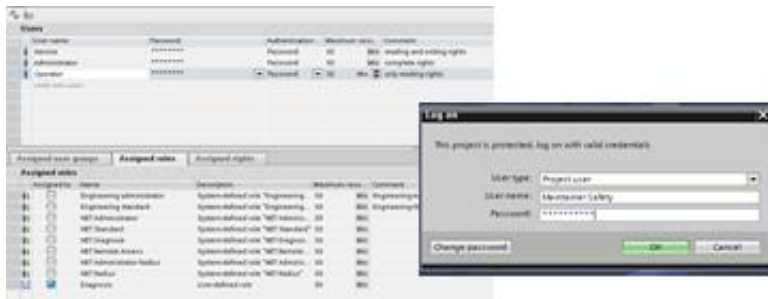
Users

| | User name | Password | Authentication | Maximum sess... | | Comment |
|---|---|---|---|---|---|---|
| | Service | ******** | Password | 90 | Min | reading and writing rights |
| | Administrator | ******** | Password | 90 | Min | complete rights |
| | Operator | ******** | Password | 90 | Min | only reading rights |
| | <Add new user> | | | | | |

Assigned user groups | Assigned roles | Assigned rights

Assigned roles

| | Assigned to | Name | Description | Maximum sess... | | Comment |
|---|---|---|---|---|---|---|
| | | Engineering administrator | System-defined role "Engineering... | 90 | Min | Engineering... |
| | | Engineering Standard | System-defined role "Engineering... | 90 | Min | Engineering... |
| | | NET Administrator | System-defined role "NET Adminis... | 90 | Min | |
| | | NET Standard | System-defined role "NET Standard" | 90 | Min | |
| | | NET Diagnose | System-defined role "NET Diagnos... | 90 | Min | |
| | | NET Remote Access | System-defined role "NET Remote... | 90 | Min | |
| | | NET Administrator Radius | System-defined role "NET Adminis... | 90 | Min | |
| | | NET Radius | System-defined role "NET Radius" | 90 | Min | |
| | ☑ | Diagnosis | User-defined role | 90 | Min | |

Log on

This project is protected. Log on with valid credentials.

User type: Project user

User name: Maintainer Safety

Password: **********

Change password

OK

Cancel